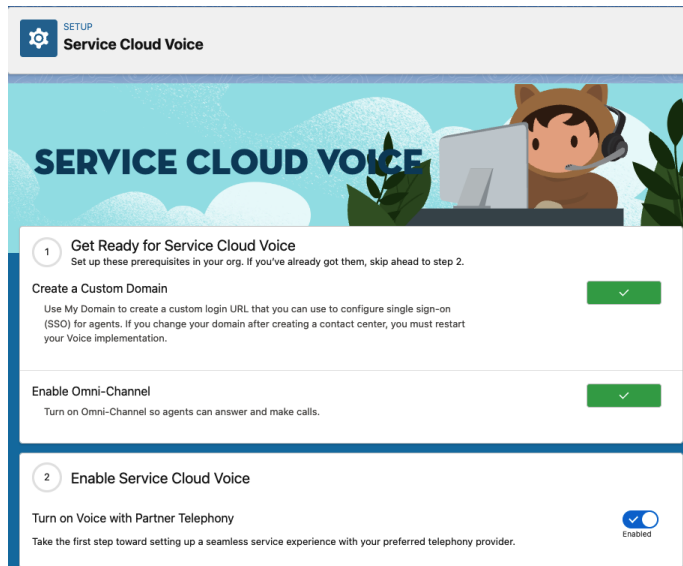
SETUP
Service Cloud Voice

SERVICE CLOUD VOICE

1 Get Ready for Service Cloud Voice
Set up these prerequisites in your org. If you've already got them, skip ahead to step 2.

Create a Custom Domain
Use My Domain to create a custom login URL that you can use to configure single sign-on (SSO) for agents. If you change your domain after creating a contact center, you must restart your Voice implementation.

Enable Omni-Channel
Turn on Omni-Channel so agents can answer and make calls.

2 Enable Service Cloud Voice

Turn on Voice with Partner Telephony
Take the first step toward setting up a seamless service experience with your preferred telephony provider.

Enabled